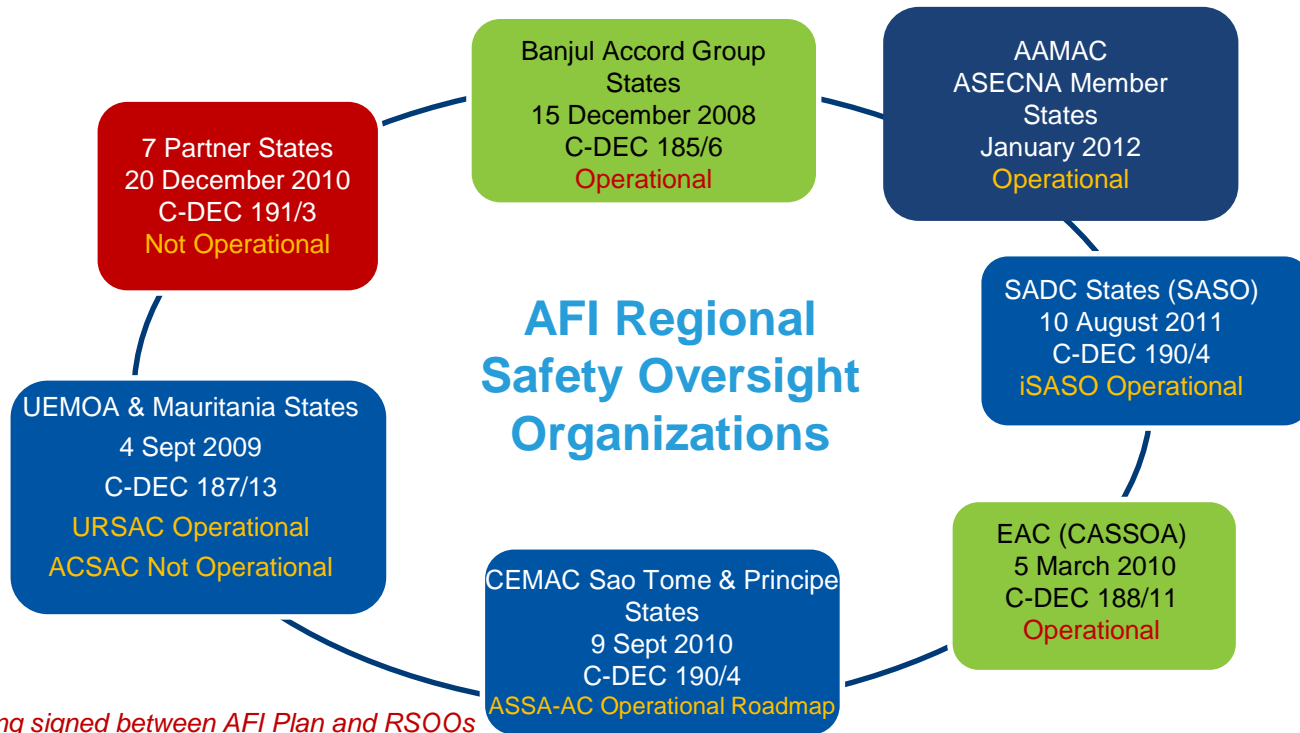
Banjul Accord Group States
15 December 2008
C-DEC 185/6
Operational

AAMAC
ASECNA Member States
January 2012
Operational

7 Partner States
20 December 2010
C-DEC 191/3
Not Operational

AFI Regional Safety Oversight Organizations

SADC States (SASO)
10 August 2011
C-DEC 190/4
iSASO Operational

UEMOA & Mauritania States
4 Sept 2009
C-DEC 187/13
URSAC Operational
ACSAC Not Operational

EAC (CASSOA)
5 March 2010
C-DEC 188/11
Operational

CEMAC Sao Tome & Principe States
9 Sept 2010
C-DEC 190/4
ASSA-AC Operational Roadmap

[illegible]ng signed between AFI Plan and RSOOs